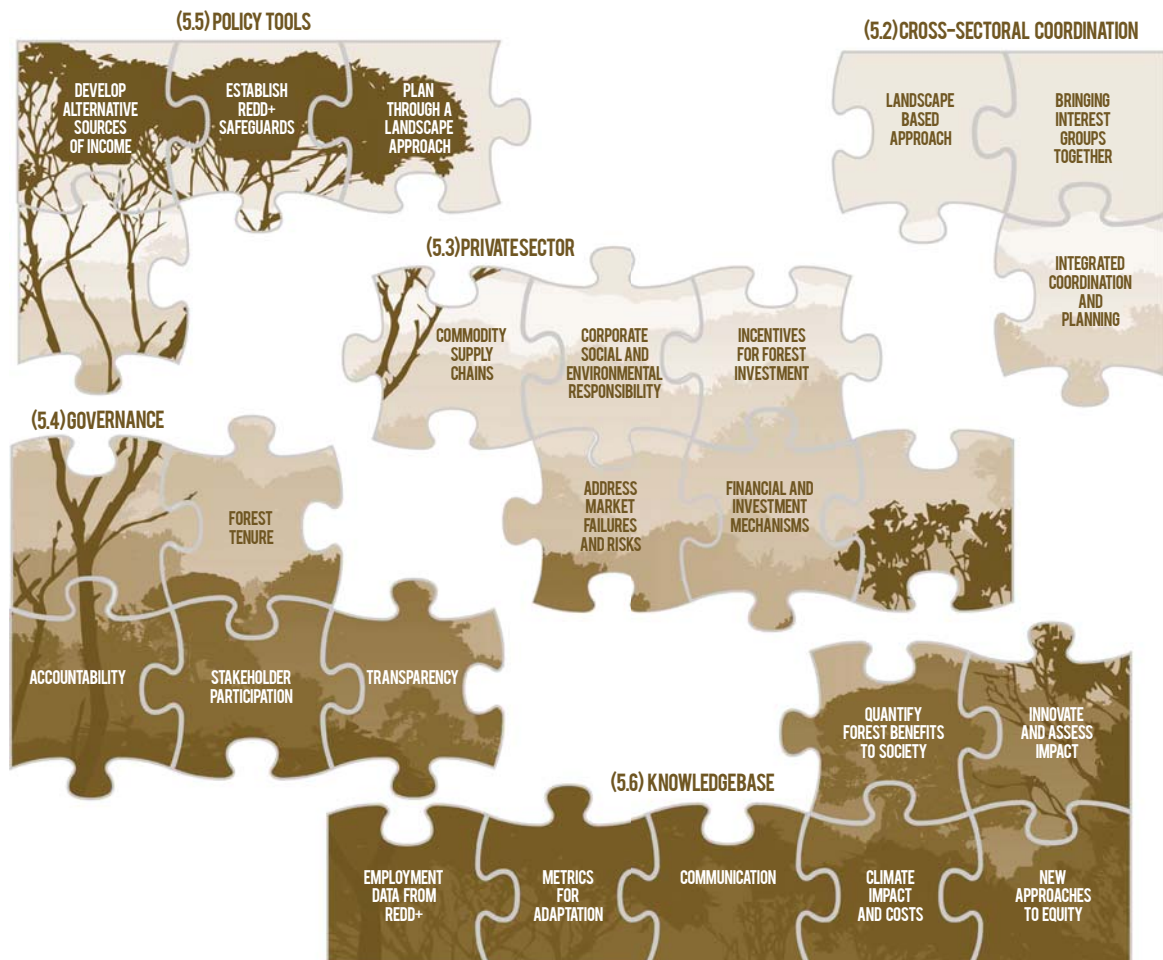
(5.5) POLICY TOOLS

DEVELOP ALTERNATIVE SOURCES OF INCOME

ESTABLISH REDD+ SAFEGUARDS

PLAN THROUGH A LANDSCAPE APPROACH

(5.2) CROSS-SECTORAL COORDINATION

LANDSCAPE BASED APPROACH

BRINGING INTEREST GROUPS TOGETHER

INTEGRATED COORDINATION AND PLANNING

(5.3) PRIVATESECTOR

COMMODITY SUPPLY CHAINS

CORPORATE SOCIAL AND ENVIRONMENTAL RESPONSIBILITY

INCENTIVES FOR FOREST INVESTMENT

ADDRESS MARKET FAILURES AND RISKS

FINANCIAL AND INVESTMENT MECHANISMS

(5.4) GOVERNANCE

FOREST TENURE

ACCOUNTABILITY

STAKEHOLDER PARTICIPATION

TRANSPARENCY

QUANTIFY FOREST BENEFITS TO SOCIETY

INNOVATE AND ASSESS IMPACT

(5.6) KNOWLEDGEBASE

EMPLOYMENT DATA FROM REDD+

METRICS FOR ADAPTATION

COMMUNICATION

CLIMATE IMPACT AND COSTS

NEW APPROACHES TO EQUITY